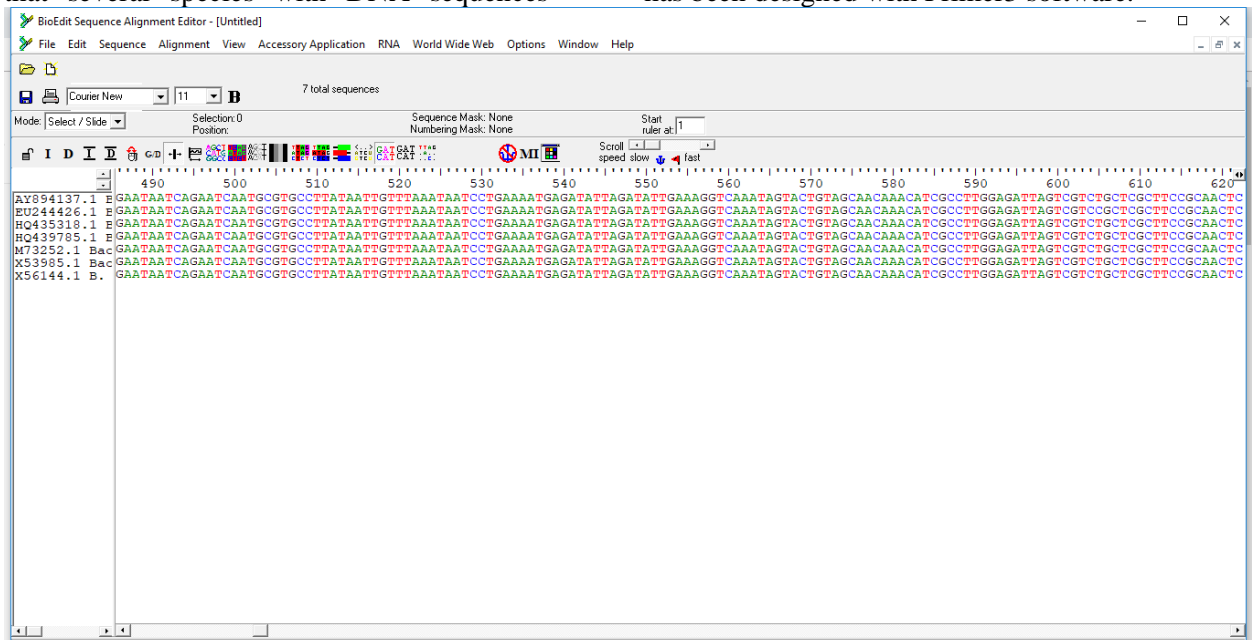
that several species with DNA sequences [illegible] has been designed with Primers software.

BioEdit Sequence Alignment Editor - [Untitled]

File Edit Sequence Alignment View Accessory Application RNA World Wide Web Options Window Help

Courier New 11 B

7 total sequences

Mode: Select / Slide

Selection: 0
Position:

Sequence Mask: None
Numbering Mask: None

Start ruler at: 1

I D I D G/D MI

Scroll speed slow fast

490 500 510 520 530 540 550 560 570 580 590 600 610 620

AY894137.1 B GAATAATCAGAATCAATGCGTGCCTTATAATTGTTTAAATAATCCTGAAAATGAGATATTAGATATTGAAAGGTCAAATAGTACTGTAGCAACAAACATCGCCTTGGAGATTAGTCGTCTGCTCGCTTCCGCAACTC
EU244426.1 B GAATAATCAGAATCAATGCGTGCCTTATAATTGTTTAAATAATCCTGAAAATGAGATATTAGATATTGAAAGGTCAAATAGTACTGTAGCAACAAACATCGCCTTGGAGATTAGTCGTCCGCTCGCTTCCGCAACTC
HQ435318.1 B GAATAATCAGAATCAATGCGTGCCTTATAATTGTTTAAATAATCCTGAAAATGAGATATTAGATATTGAAAGGTCAAATAGTACTGTAGCAACAAACATCGCCTTGGAGATTAGTCGTCTGCTCGCTTCCGCAACTC
HQ439785.1 B GAATAATCAGAATCAATGCGTGCCTTATAATTGTTTAAATAATCCTGAAAATGAGATATTAGATATTGAAAGGTCAAATAGTACTGTAGCAACAAACATCGCCTTGGAGATTAGTCGTCTGCTCGCTTCCGCAACTC
M73252.1 Bac GAATAATCAGAATCAATGCGTGCCTTATAATTGTTTAAATAATCCTGAAAATGAGATATTAGATATTGAAAGGTCAAATAGTACTGTAGCAACAAACATCGCCTTGGAGATTAGTCGTCTGCTCGCTTCCGCAACTC
X53985.1 Bac GAATAATCAGAATCAATGCGTGCCTTATAATTGTTTAAATAATCCTGAAAATGAGATATTAGATATTGAAAGGTCAAATAGTACTGTAGCAACAAACATCGCCTTGGAGATTAGTCGTCTGCTCGCTTCCGCAACTC
X56144.1 B. GAATAATCAGAATCAATGCGTGCCTTATAATTGTTTAAATAATCCTGAAAATGAGATATTAGATATTGAAAGGTCAAATAGTACTGTAGCAACAAACATCGCCTTGGAGATTAGTCGTCTGCTCGCTTCCGCAACTC